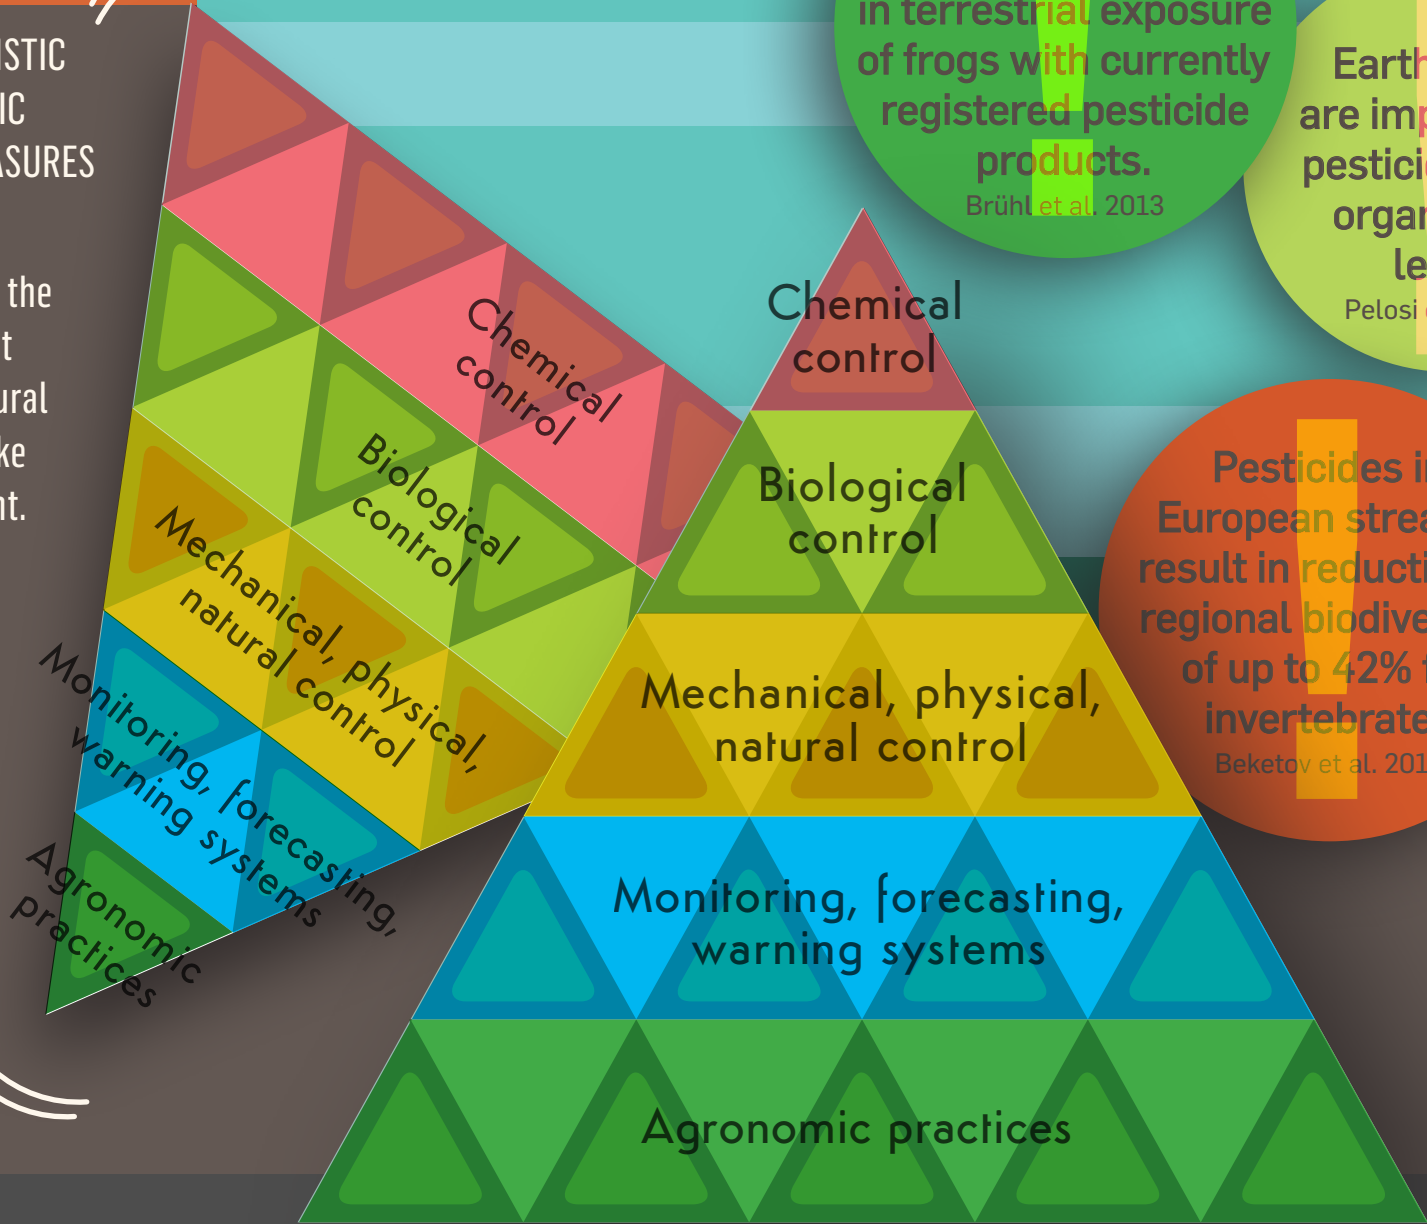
ISTIC
IC
ASURES

the
t
ural
ke
nt.

Chemical control
Biological control
Mechanical, physical, natural control
Monitoring, forecasting, warning systems
Agronomic practices

in terrestrial exposure of frogs with currently registered pesticide products.
Brühl et al. 2013

Earth
are im
pestic
orga
le
Pelosi

Chemical control
Biological control
Mechanical, physical, natural control
Monitoring, forecasting, warning systems
Agronomic practices

Pesticides i
European strea
result in reducti
regional biodive
of up to 42% i
invertebrate
Beketov et al. 201